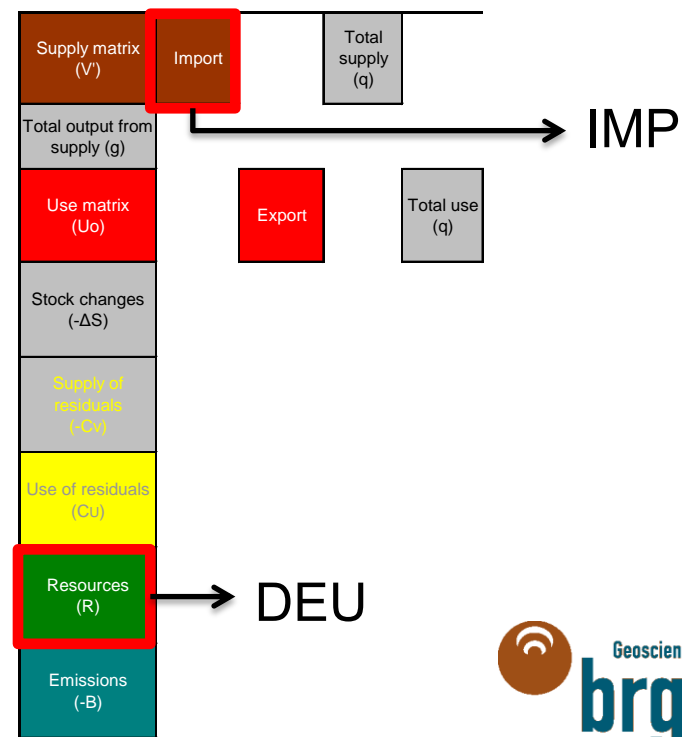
Supply matrix (V')

Import

Total supply (q)

IMP

Total output from supply (g)

Use matrix (Uo)

Export

Total use (q)

Stock changes (-ΔS)

Supply of residuals (-Cv)

Use of residuals (Cu)

Resources (R)

DEU

Emissions (-B)

Geoscien

brg